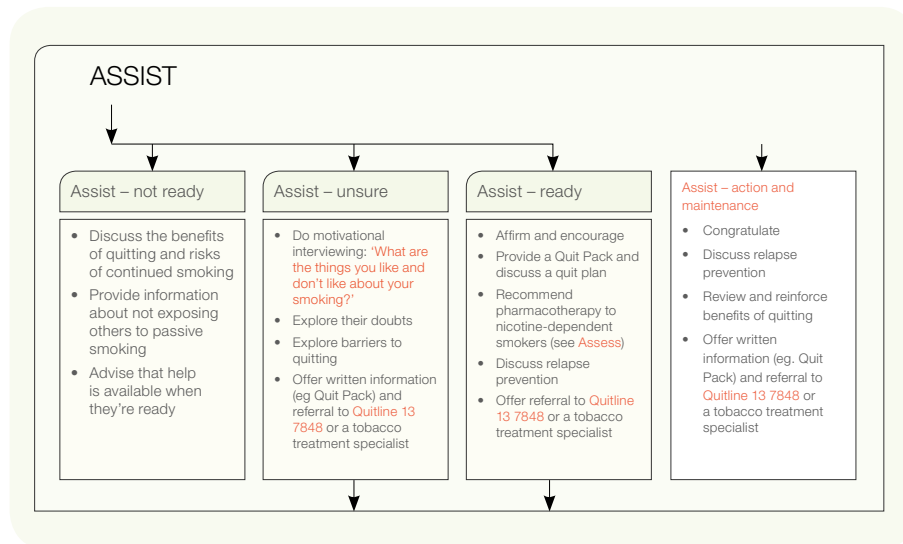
ASSIST

Assist – not ready

- Discuss the benefits of quitting and risks of continued smoking
- Provide information about not exposing others to passive smoking
- Advise that help is available when they're ready

Assist – unsure

- Do motivational interviewing: 'What are the things you like and don't like about your smoking?'
- Explore their doubts
- Explore barriers to quitting
- Offer written information (eg Quit Pack) and referral to Quitline 13 7848 or a tobacco treatment specialist

Assist – ready

- Affirm and encourage
- Provide a Quit Pack and discuss a quit plan
- Recommend pharmacotherapy to nicotine-dependent smokers (see Assess)
- Discuss relapse prevention
- Offer referral to Quitline 13 7848 or a tobacco treatment specialist

Assist – action and maintenance

- Congratulate
- Discuss relapse prevention
- Review and reinforce benefits of quitting
- Offer written information (eg. Quit Pack) and referral to Quitline 13 7848 or a tobacco treatment specialist